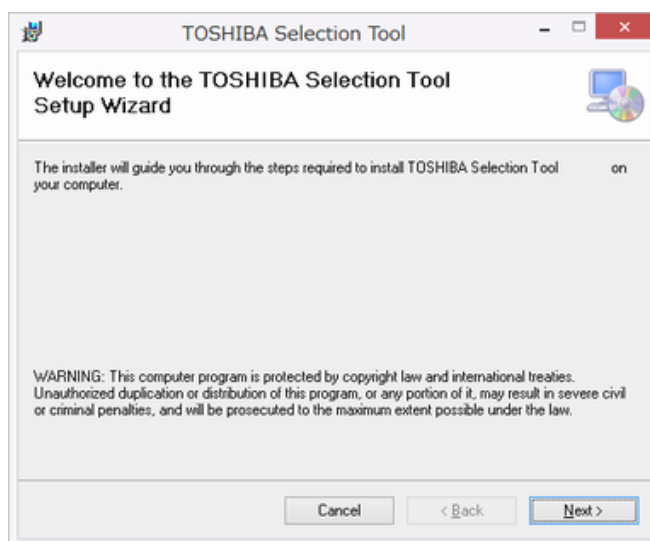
TOSHIBA Selection Tool

Welcome to the TOSHIBA Selection Tool Setup Wizard

The installer will guide you through the steps required to install TOSHIBA Selection Tool on your computer.

WARNING: This computer program is protected by copyright law and international treaties. Unauthorized duplication or distribution of this program, or any portion of it, may result in severe civil or criminal penalties, and will be prosecuted to the maximum extent possible under the law.

Cancel

< Back

Next >